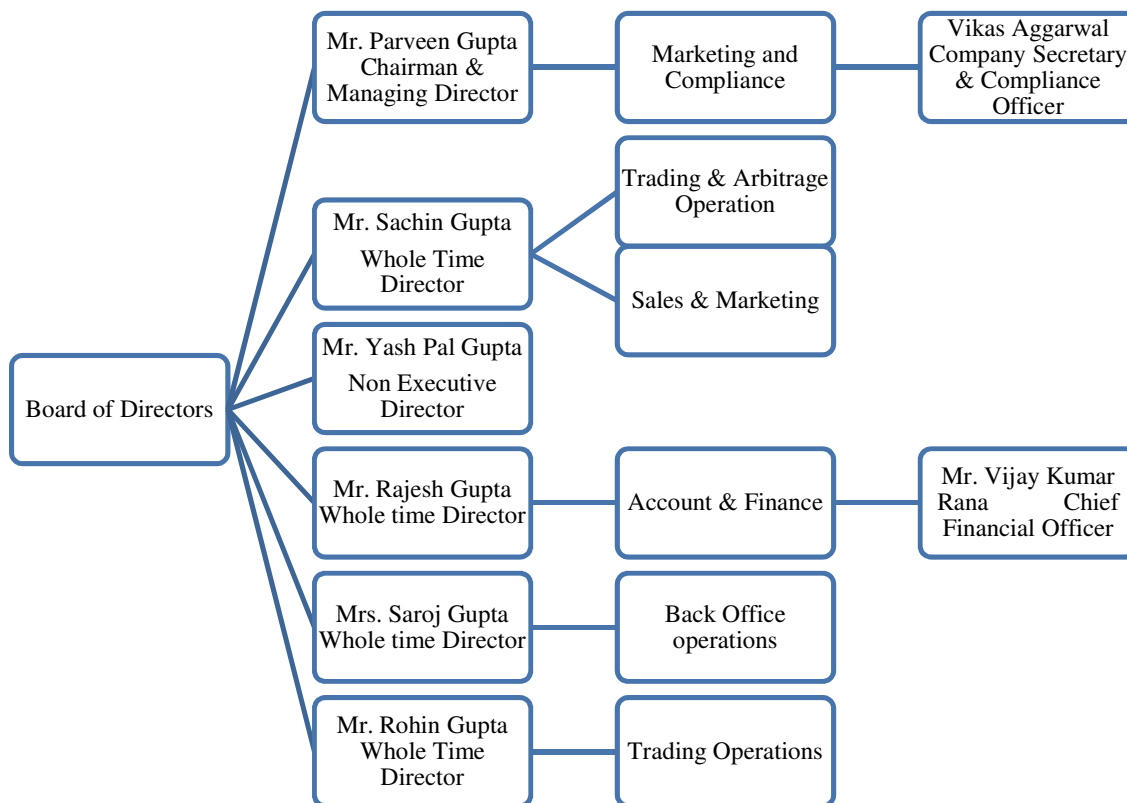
Board of Directors

Mr. Parveen Gupta Chairman & Managing Director

Marketing and Compliance

Vikas Aggarwal Company Secretary & Compliance Officer

Mr. Sachin Gupta

Whole Time Director

Trading & Arbitrage Operation

Sales & Marketing

Mr. Yash Pal Gupta

Non Executive Director

Mr. Rajesh Gupta Whole time Director

Account & Finance

Mr. Vijay Kumar Rana Chief Financial Officer

Mrs. Saroj Gupta Whole time Director

Back Office operations

Mr. Rohin Gupta Whole Time Director

Trading Operations